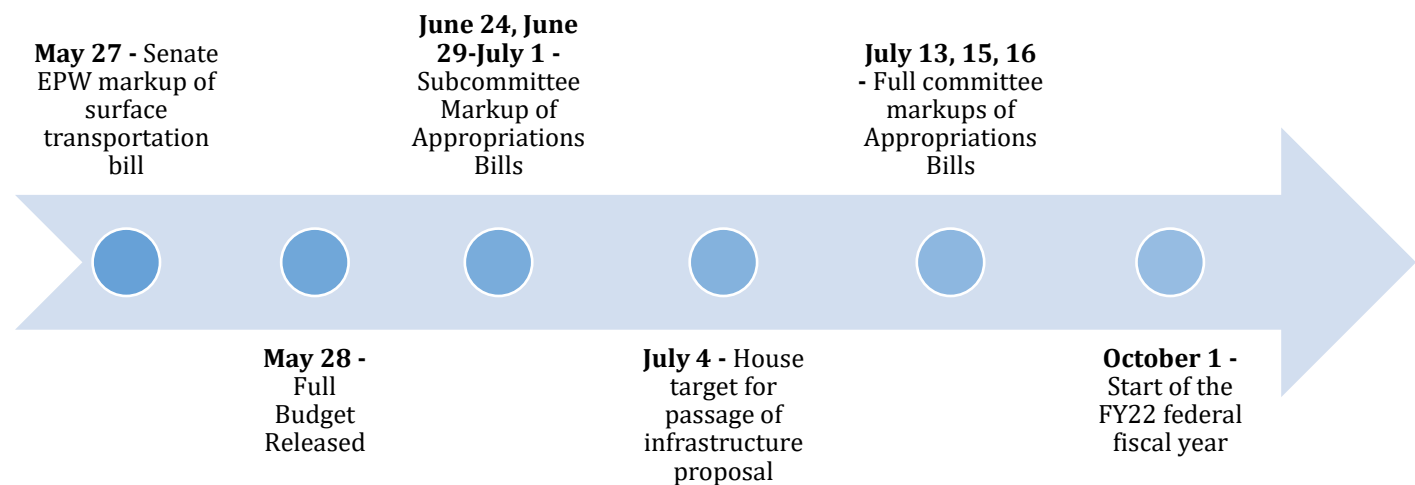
May 27 - Senate EPW markup of surface transportation bill

May 28 - Full Budget Released

June 24, June 29-July 1 - Subcommittee Markup of Appropriations Bills

July 4 - House target for passage of infrastructure proposal

July 13, 15, 16 - Full committee markups of Appropriations Bills

October 1 - Start of the FY22 federal fiscal year